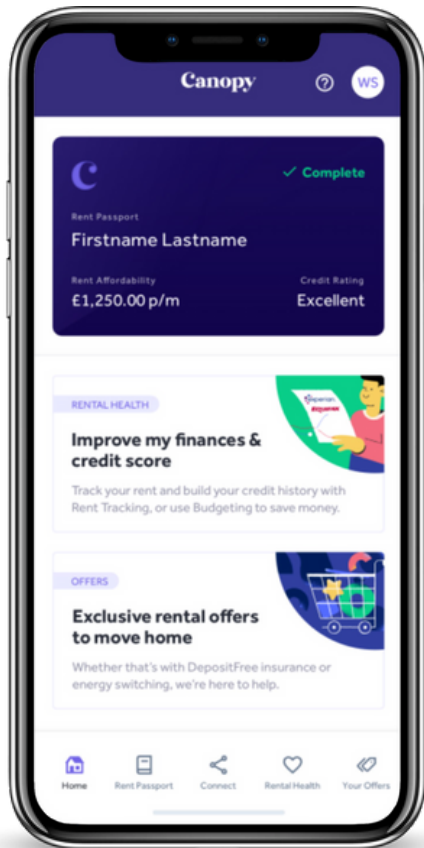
Canopy

?

WS

C

✓ Complete

Rent Passport

Firstname Lastname

Rent Affordability

£1,250.00 p/m

Credit Rating

Excellent

RENTAL HEALTH

experian

EQUIFAX

Improve my finances & credit score

Track your rent and build your credit history with Rent Tracking, or use Budgeting to save money.

OFFERS

Exclusive rental offers to move home

Whether that's with DepositFree insurance or energy switching, we're here to help.

Home

Rent Passport

Connect

Rental Health

Your Offers